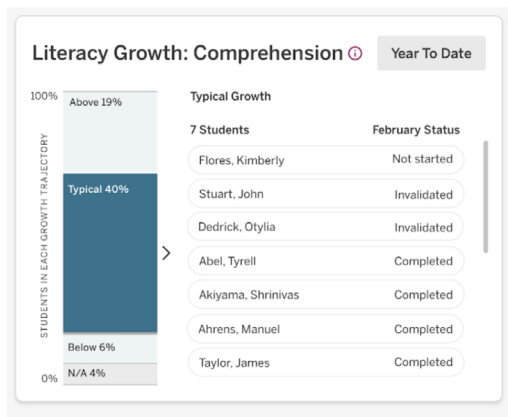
Literacy Growth: Comprehension ⓘ Year To Date

100%
0%
STUDENTS IN EACH GROWTH TRAJECTORY

Above 19%
Typical 40%
Below 6%
N/A 4%

Typical Growth

| 7 Students | February Status |
|---|---|
| Flores, Kimberly | Not started |
| Stuart, John | Invalidated |
| Dedrick, Otylia | Invalidated |
| Abel, Tyrell | Completed |
| Akiyama, Shrinivas | Completed |
| Ahrens, Manuel | Completed |
| Taylor, James | Completed |